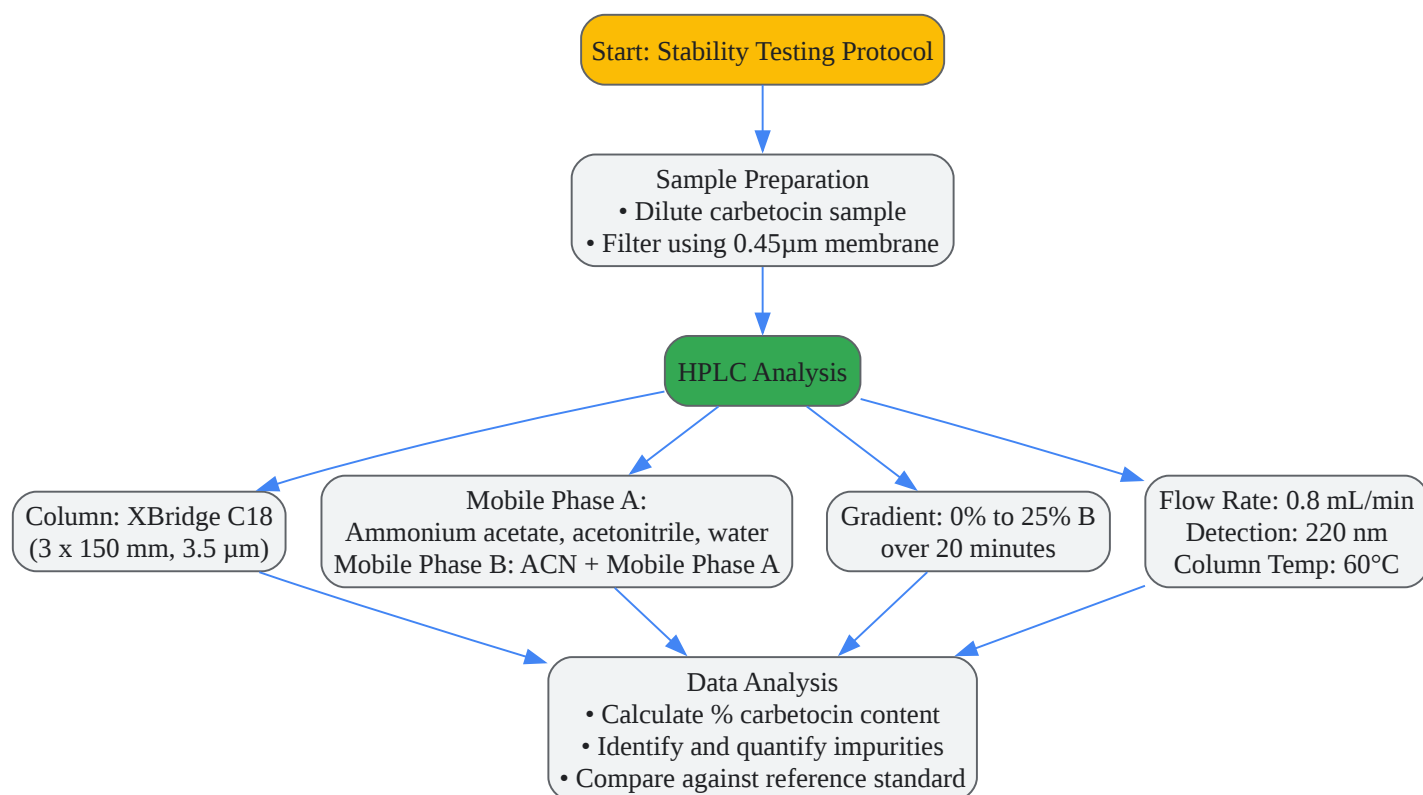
Start: Stability Testing Protocol

Sample Preparation
• Dilute carbetocin sample
• Filter using 0.45µm membrane

HPLC Analysis

Column: XBridge C18
(3 x 150 mm, 3.5 µm)

Mobile Phase A:
Ammonium acetate, acetonitrile, water
Mobile Phase B: ACN + Mobile Phase A

Gradient: 0% to 25% B
over 20 minutes

Flow Rate: 0.8 mL/min
Detection: 220 nm
Column Temp: 60°C

Data Analysis
• Calculate % carbetocin content
• Identify and quantify impurities
• Compare against reference standard